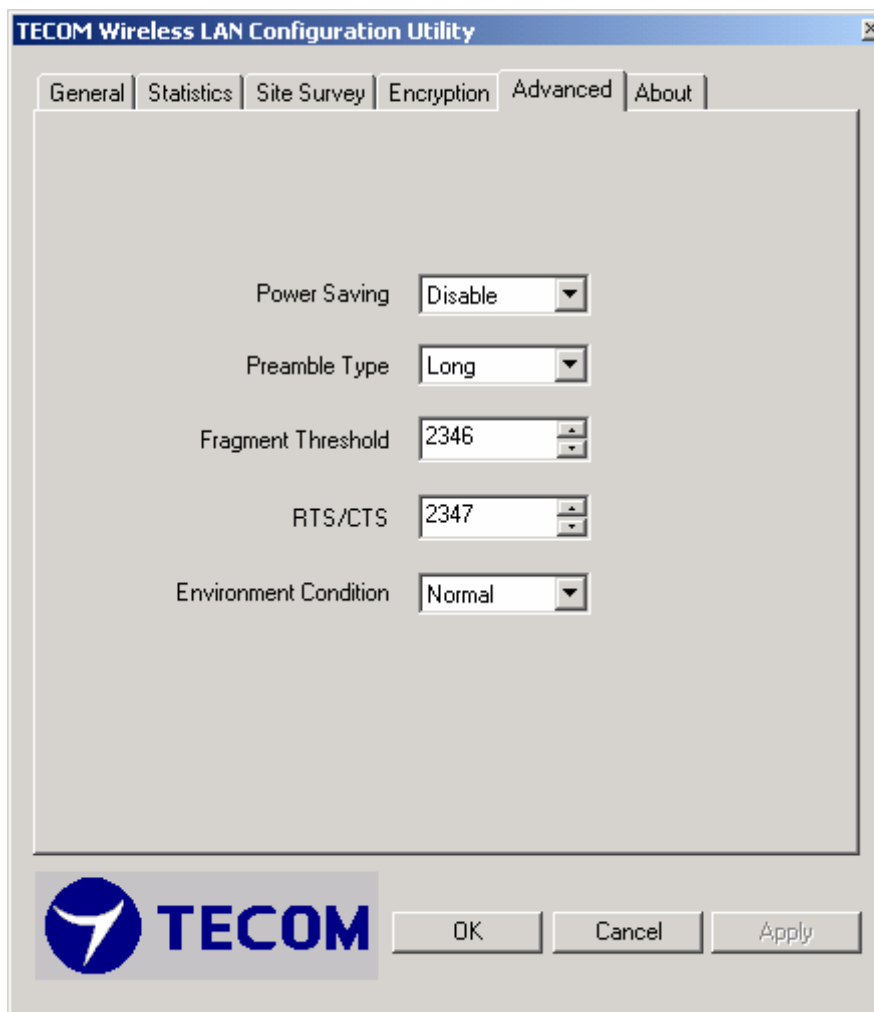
TECOM Wireless LAN Configuration Utility

General | Statistics | Site Survey | Encryption | Advanced | About

Power Saving Disable

Preamble Type Long

Fragment Threshold 2346

RTS/CTS 2347

Environment Condition Normal

TECOM

OK Cancel Apply